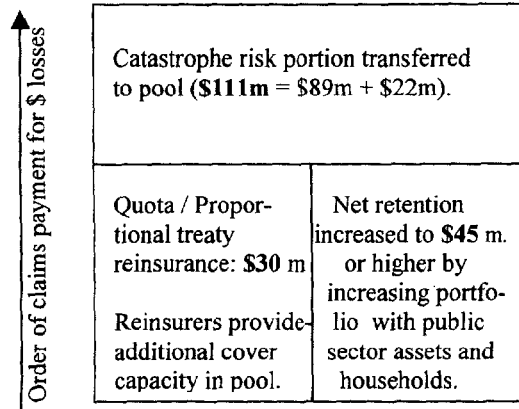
Order of claims payment for $ losses

Catastrophe risk portion transferred to pool (**$111m** = $89m + $22m).

Quota / Proportional treaty reinsurance: **$30** m

Reinsurers provide additional cover capacity in pool.

Net retention increased to **$45** m. or higher by increasing portfolio with public sector assets and households.